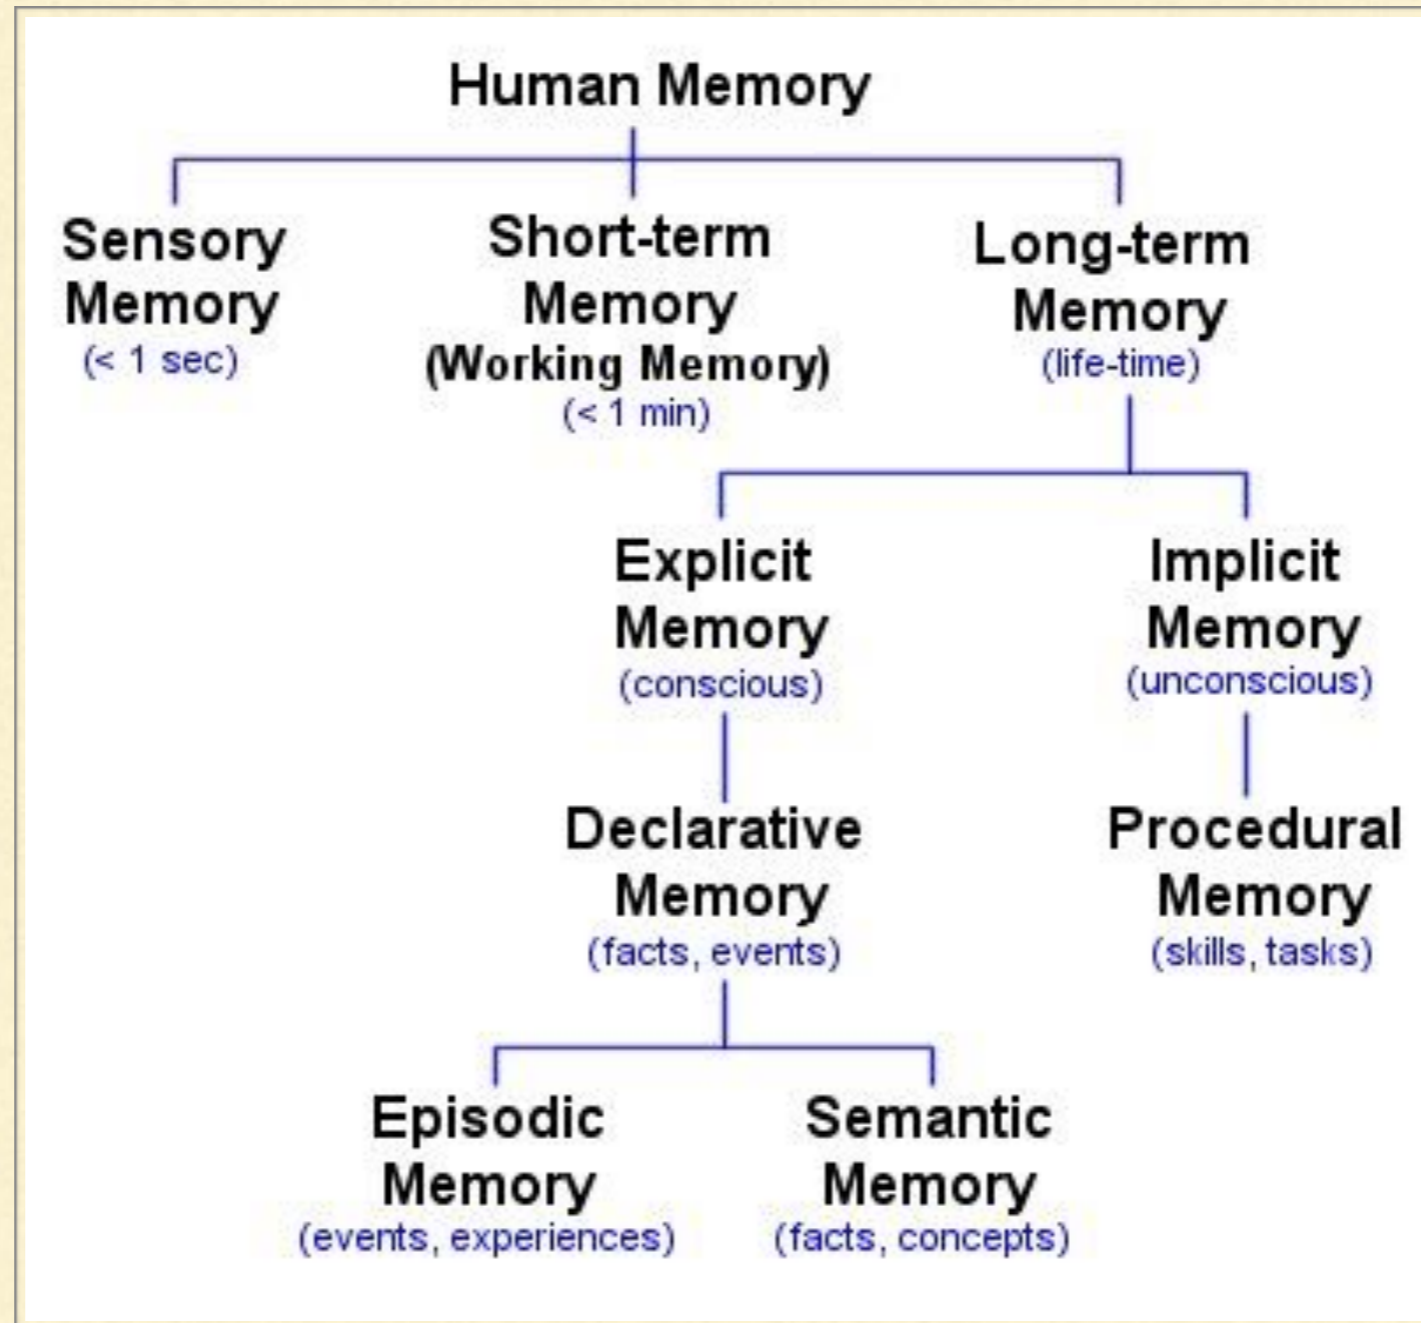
Human Memory

Sensory Memory
(< 1 sec)

Short-term Memory
(Working Memory)
(< 1 min)

Long-term Memory
(life-time)

Explicit Memory
(conscious)

Implicit Memory
(unconscious)

Declarative Memory
(facts, events)

Procedural Memory
(skills, tasks)

Episodic Memory
(events, experiences)

Semantic Memory
(facts, concepts)